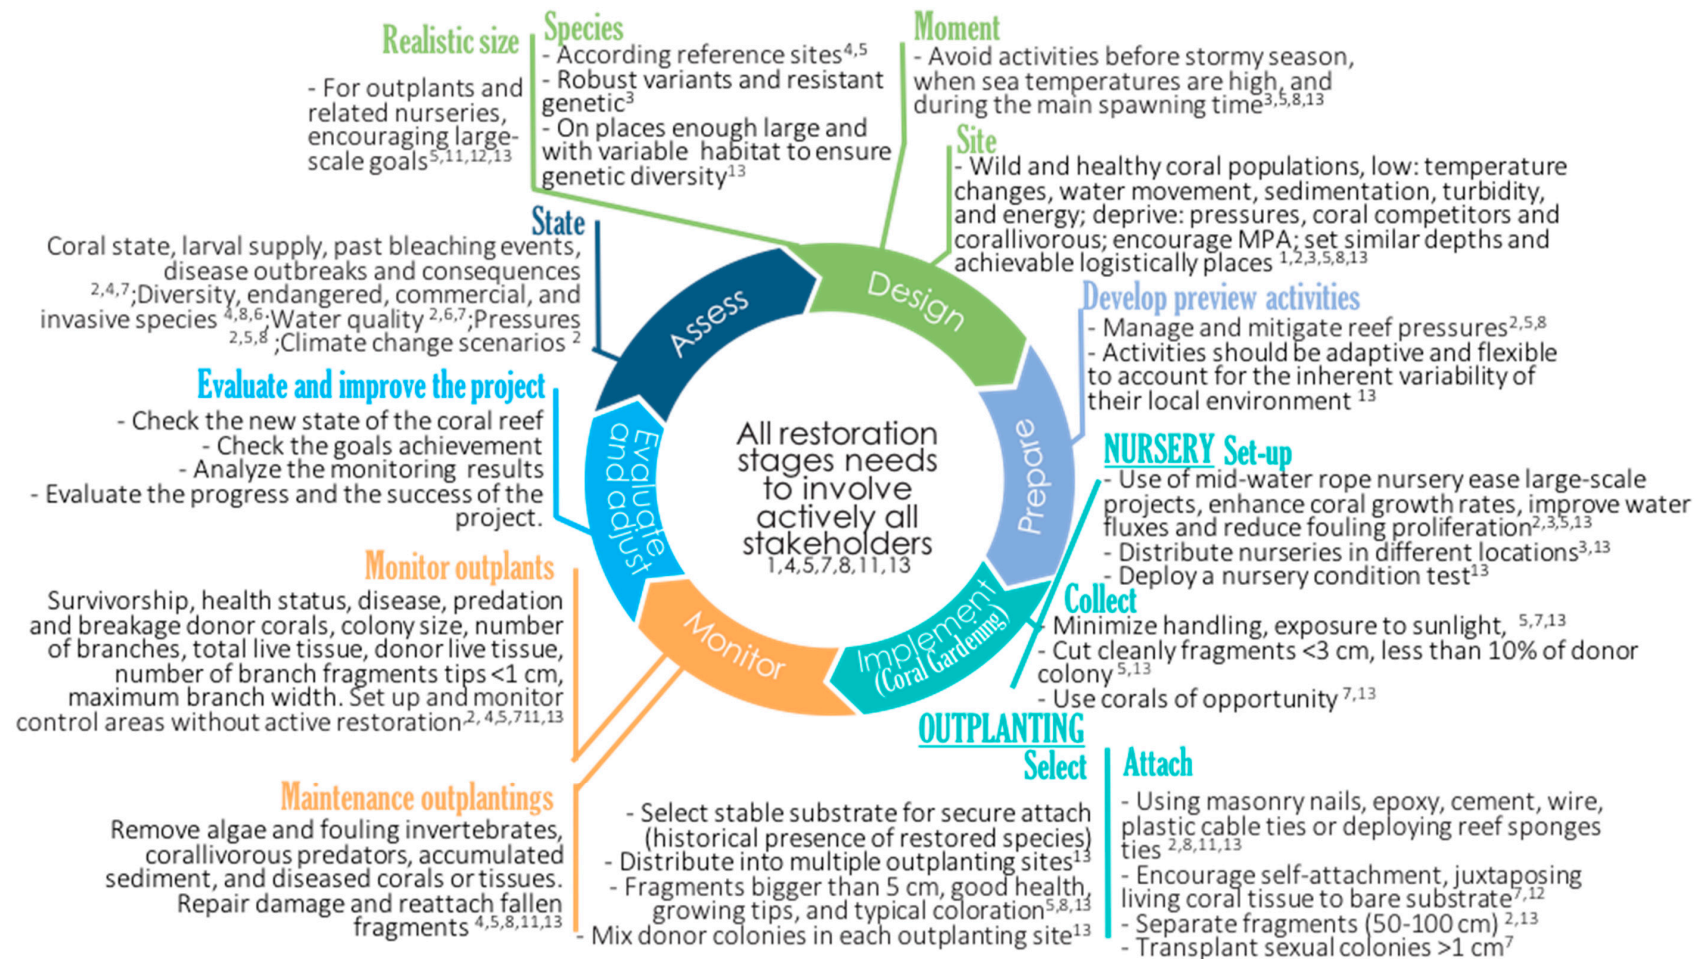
Realistic size
- For outplants and related nurseries, encouraging large-scale goals$^{5,11,12,13}$

Species
- According reference sites$^{4,5}$
- Robust variants and resistant genetic$^{3}$
- On places enough large and with variable habitat to ensure genetic diversity$^{13}$

Moment
- Avoid activities before stormy season, when sea temperatures are high, and during the main spawning time$^{3,5,8,13}$

Site
- Wild and healthy coral populations, low: temperature changes, water movement, sedimentation, turbidity, and energy; deprive: pressures, coral competitors and corallivorous; encourage MPA; set similar depths and achievable logistically places $^{1,2,3,5,8,13}$

State
Coral state, larval supply, past bleaching events, disease outbreaks and consequences $^{2,4,7}$;Diversity, endangered, commercial, and invasive species $^{4,8,6}$;Water quality $^{2,6,7}$;Pressures $^{2,5,8}$ ;Climate change scenarios $^{2}$

Develop preview activities
- Manage and mitigate reef pressures$^{2,5,8}$
- Activities should be adaptive and flexible to account for the inherent variability of their local environment $^{13}$

Evaluate and improve the project
- Check the new state of the coral reef
- Check the goals achievement
- Analyze the monitoring results
- Evaluate the progress and the success of the project.

Assess
Design
Prepare
Implement (Coral Gardening)
Monitor
Evaluate and adjust

All restoration stages needs to involve actively all stakeholders $^{1,4,5,7,8,11,13}$

NURSERY Set-up
- Use of mid-water rope nursery ease large-scale projects, enhance coral growth rates, improve water fluxes and reduce fouling proliferation$^{2,3,5,13}$
- Distribute nurseries in different locations$^{3,13}$
- Deploy a nursery condition test$^{13}$

Collect
- Minimize handling, exposure to sunlight, $^{5,7,13}$
- Cut cleanly fragments <3 cm, less than 10% of donor colony$^{5,13}$
- Use corals of opportunity $^{7,13}$

Monitor outplants
Survivorship, health status, disease, predation and breakage donor corals, colony size, number of branches, total live tissue, donor live tissue, number of branch fragments tips <1 cm, maximum branch width. Set up and monitor control areas without active restoration$^{2,4,5,711,13}$

OUTPLANTING
Select
- Select stable substrate for secure attach (historical presence of restored species)
- Distribute into multiple outplanting sites$^{13}$
- Fragments bigger than 5 cm, good health, growing tips, and typical coloration$^{5,8,13}$
- Mix donor colonies in each outplanting site$^{13}$

Attach
- Using masonry nails, epoxy, cement, wire, plastic cable ties or deploying reef sponges ties $^{2,8,11,13}$
- Encourage self-attachment, juxtaposing living coral tissue to bare substrate$^{7,12}$
- Separate fragments (50-100 cm) $^{2,13}$
- Transplant sexual colonies >1 cm$^{7}$

Maintenance outplantings
Remove algae and fouling invertebrates, corallivorous predators, accumulated sediment, and diseased corals or tissues. Repair damage and reattach fallen fragments $^{4,5,8,11,13}$